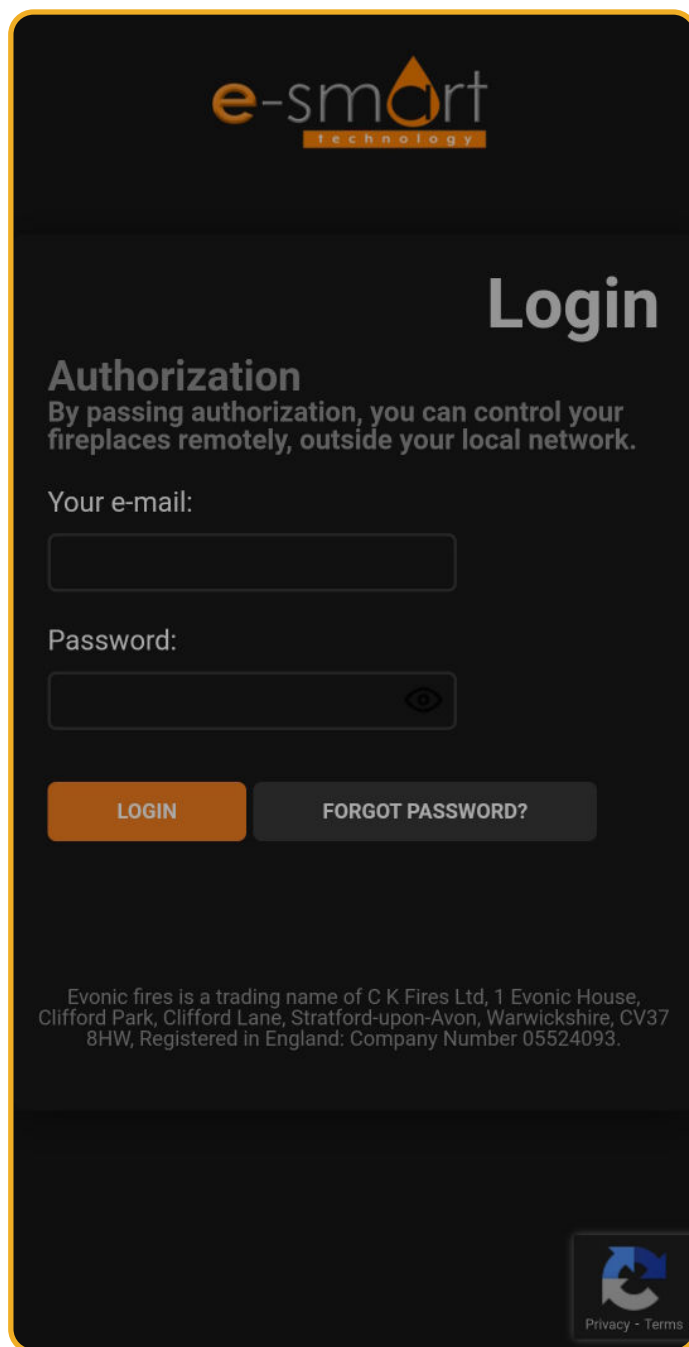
e-smart
technology

Login

Authorization
By passing authorization, you can control your fireplaces remotely, outside your local network.

Your e-mail:

Password:

LOGIN

FORGOT PASSWORD?

Evonic fires is a trading name of C K Fires Ltd, 1 Evonic House, Clifford Park, Clifford Lane, Stratford-upon-Avon, Warwickshire, CV37 8HW, Registered in England: Company Number 05524093.

Privacy - Terms